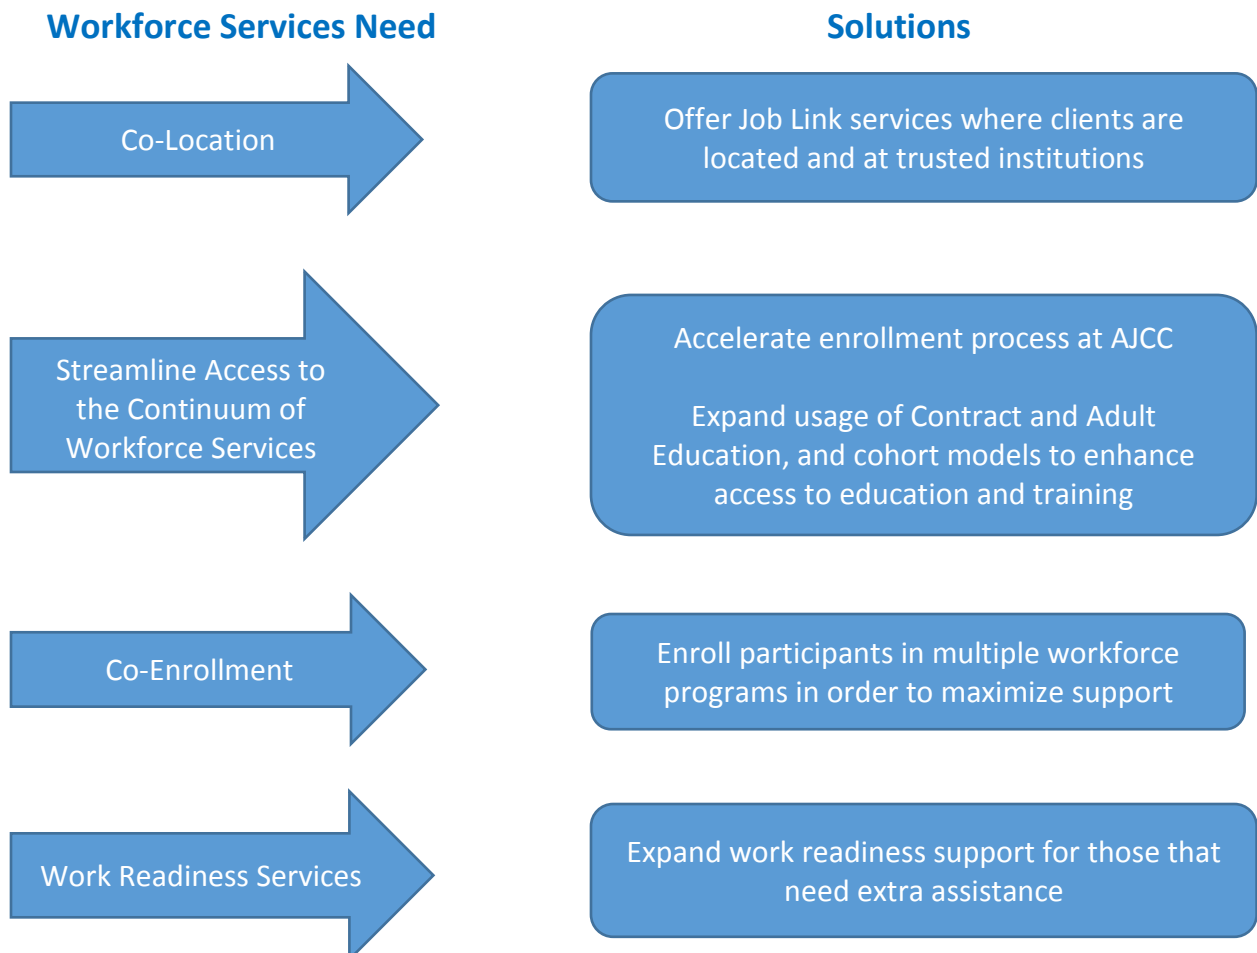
Workforce Services Need

Solutions

Co-Location

Offer Job Link services where clients are located and at trusted institutions

Streamline Access to the Continuum of Workforce Services

Accelerate enrollment process at AJCC

Expand usage of Contract and Adult Education, and cohort models to enhance access to education and training

Co-Enrollment

Enroll participants in multiple workforce programs in order to maximize support

Work Readiness Services

Expand work readiness support for those that need extra assistance